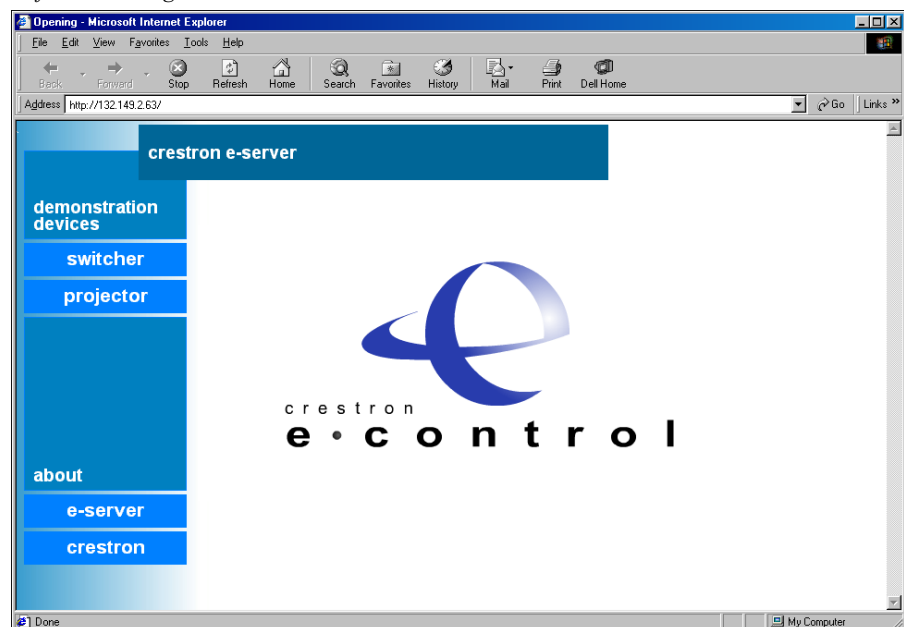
Opening - Microsoft Internet Explorer

File Edit View Favorites Tools Help

Back Forward Stop Refresh Home Search Favorites History Mail Print Dell Home

Address http://132.149.2.63/

Go Links »

crestron e-server

demonstration devices

switcher

projector

about

e-server

crestron

crestron

e • control

Done

My Computer